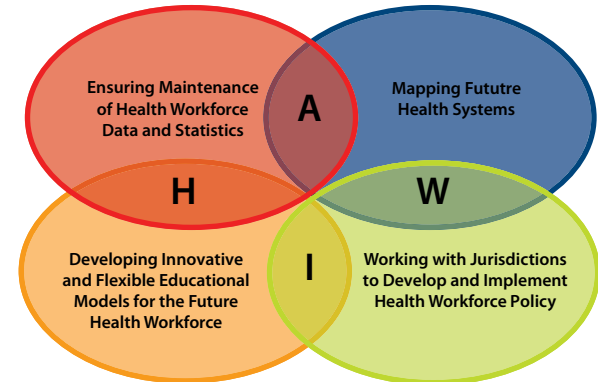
Ensuring Maintenance of Health Workforce Data and Statistics

A

Mapping Fututre Health Systems

H

W

Developing Innovative and Flexible Educational Models for the Future Health Workforce

I

Working with Jurisdictions to Develop and Implement Health Workforce Policy